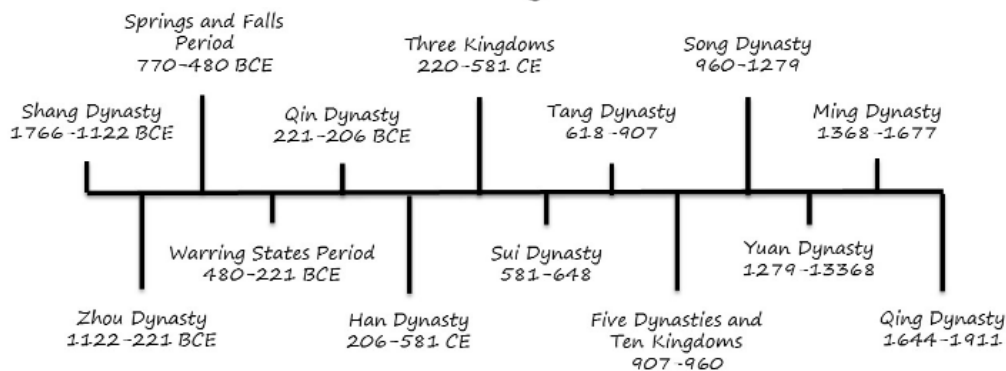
Springs and Falls Period
770-480 BCE

Three Kingdoms
220-581 CE

Song Dynasty
960-1279

Shang Dynasty
1766-1122 BCE

Qin Dynasty
221-206 BCE

Tang Dynasty
618-907

Ming Dynasty
1368-1677

Warring States Period
480-221 BCE

Sui Dynasty
581-648

Yuan Dynasty
1279-13368

Zhou Dynasty
1122-221 BCE

Han Dynasty
206-581 CE

Five Dynasties and Ten Kingdoms
907-960

Qing Dynasty
1644-1911